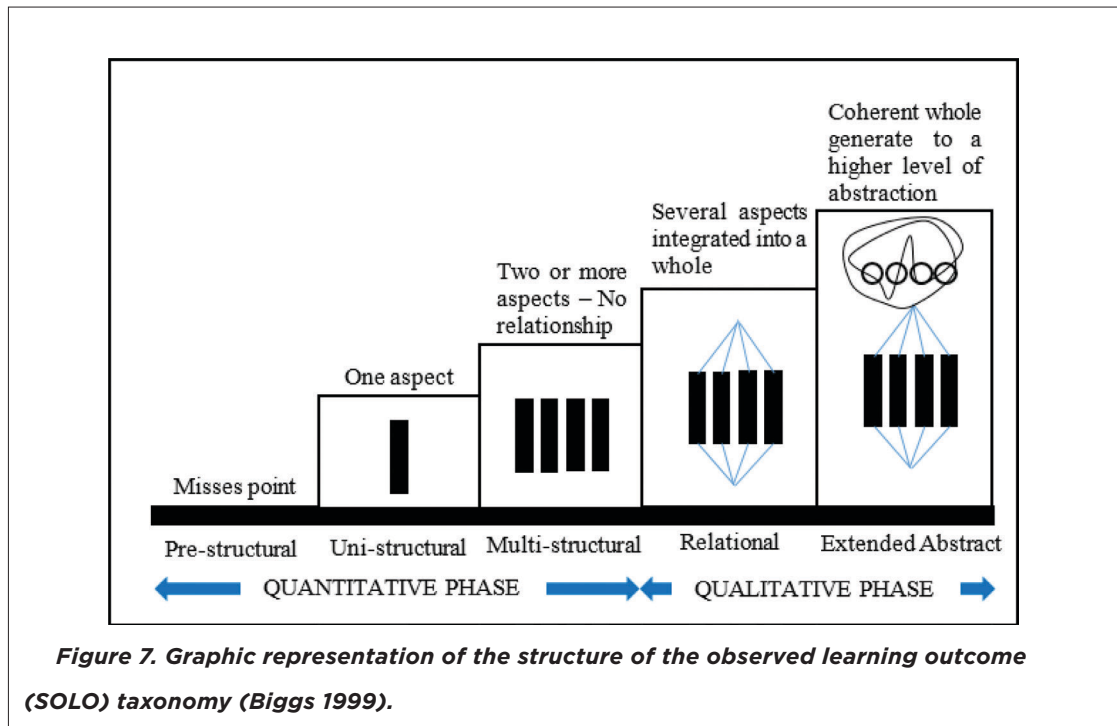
Coherent whole generate to a higher level of abstraction

Several aspects integrated into a whole

Two or more aspects – No relationship

One aspect

Misses point

Pre-structural

Uni-structural

Multi-structural

Relational

Extended Abstract

QUANTITATIVE PHASE

QUALITATIVE PHASE

*Figure 7. Graphic representation of the structure of the observed learning outcome (SOLO) taxonomy (Biggs 1999).*